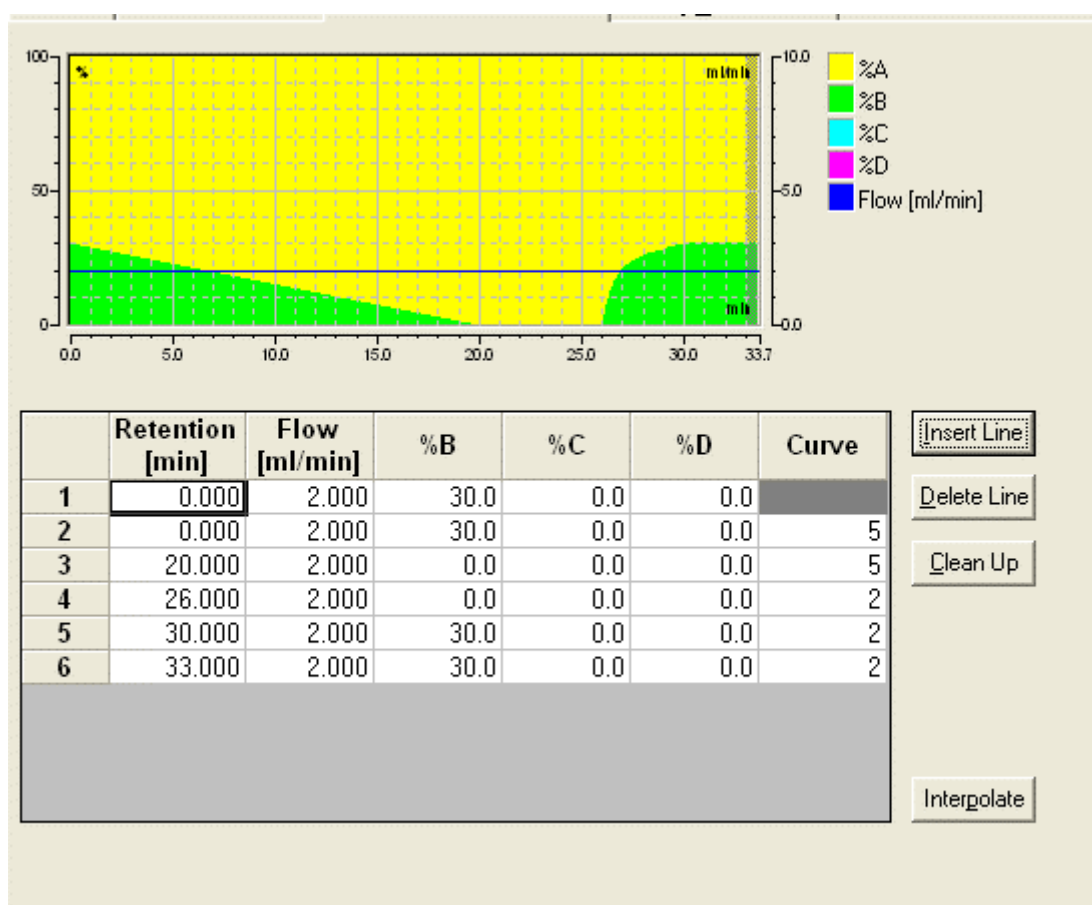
100
50
0
%
ml/min
min
10.0
5.0
0.0
0.0 5.0 10.0 15.0 20.0 25.0 30.0 33.7

%A
%B
%C
%D
Flow [ml/min]

| | Retention [min] | Flow [ml/min] | %B | %C | %D | Curve |
|---|---|---|---|---|---|---|
| 1 | 0.000 | 2.000 | 30.0 | 0.0 | 0.0 | |
| 2 | 0.000 | 2.000 | 30.0 | 0.0 | 0.0 | 5 |
| 3 | 20.000 | 2.000 | 0.0 | 0.0 | 0.0 | 5 |
| 4 | 26.000 | 2.000 | 0.0 | 0.0 | 0.0 | 2 |
| 5 | 30.000 | 2.000 | 30.0 | 0.0 | 0.0 | 2 |
| 6 | 33.000 | 2.000 | 30.0 | 0.0 | 0.0 | 2 |

Insert Line
Delete Line
Clean Up
Interpolate